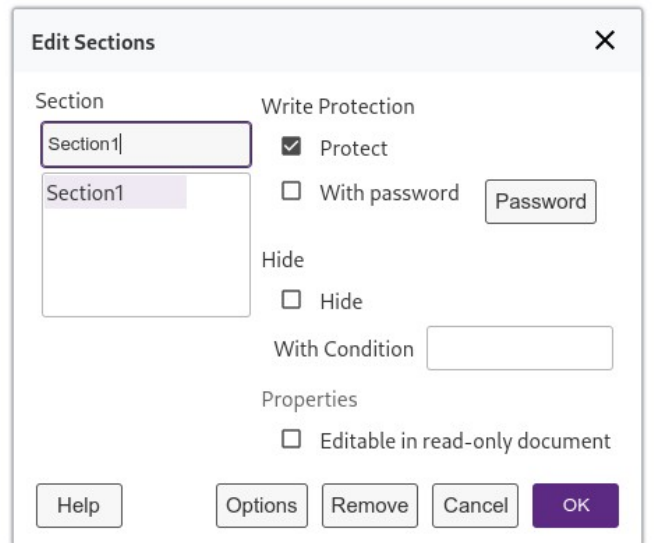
Edit Sections

×

Section

Section1

Section1

Write Protection

Protect

With password

Password

Hide

Hide

With Condition

Properties

Editable in read-only document

Help

Options

Remove

Cancel

OK